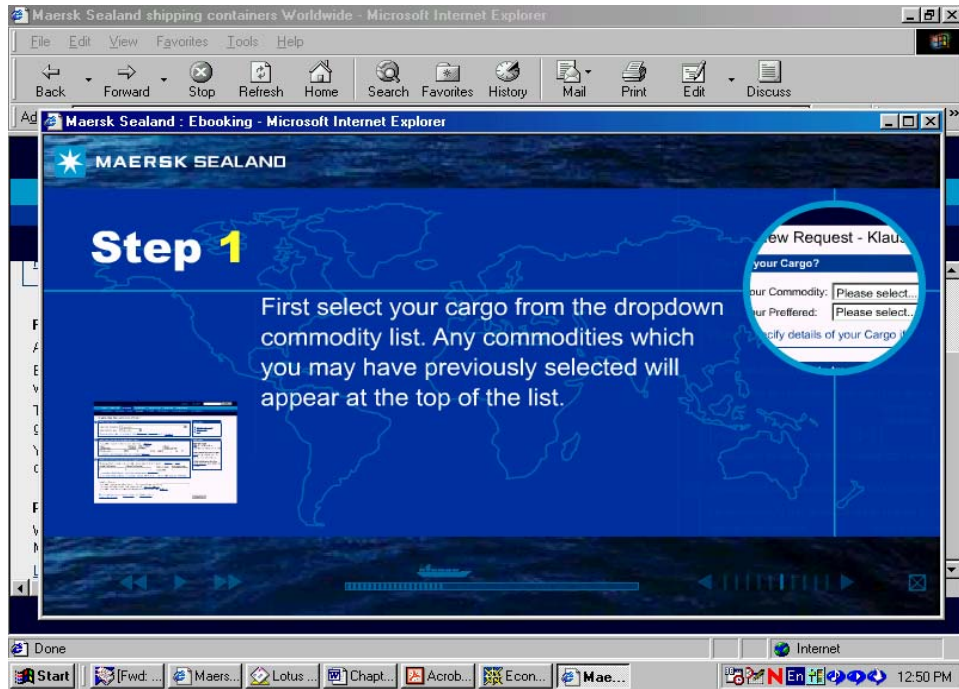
Maersk Sealand shipping containers Worldwide - Microsoft Internet Explorer

File Edit View Favorites Tools Help

Back Forward Stop Refresh Home Search Favorites History Mail Print Edit Discuss

Maersk Sealand : Ebooking - Microsoft Internet Explorer

MAERSK SEALAND

Step 1

First select your cargo from the dropdown commodity list. Any commodities which you may have previously selected will appear at the top of the list.

ew Request - Klau

your Cargo?

our Commodity: Please select...

ur Preffered: Please select...

cify details of your Cargo i

Done

Internet

Start [Fwd: ... Maers... Lotus ... Chapt... Acrob... Econ... Mae...

12:50 PM